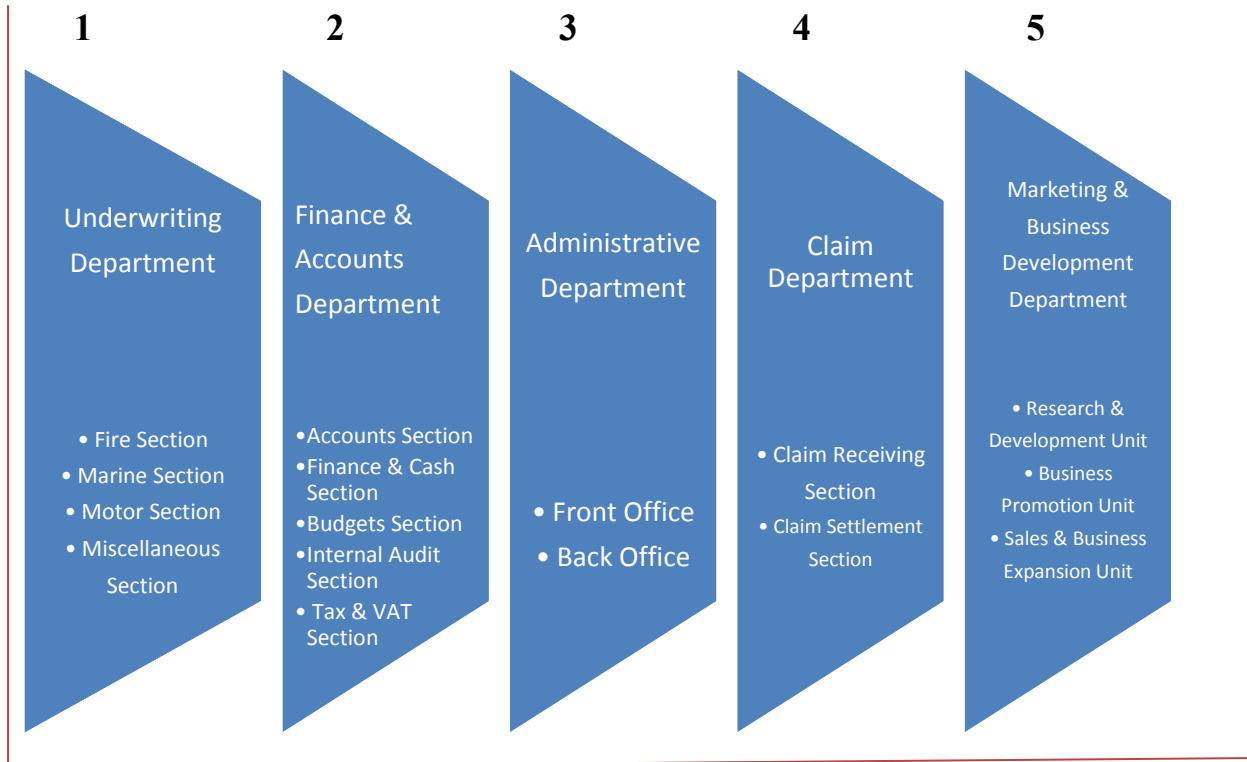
1

Underwriting Department

• Fire Section
• Marine Section
• Motor Section
• Miscellaneous Section

2

Finance & Accounts Department

• Accounts Section
• Finance & Cash Section
• Budgets Section
• Internal Audit Section
• Tax & VAT Section

3

Administrative Department

• Front Office
• Back Office

4

Claim Department

• Claim Receiving Section
• Claim Settlement Section

5

Marketing & Business Development Department

• Research & Development Unit
• Business Promotion Unit
• Sales & Business Expansion Unit